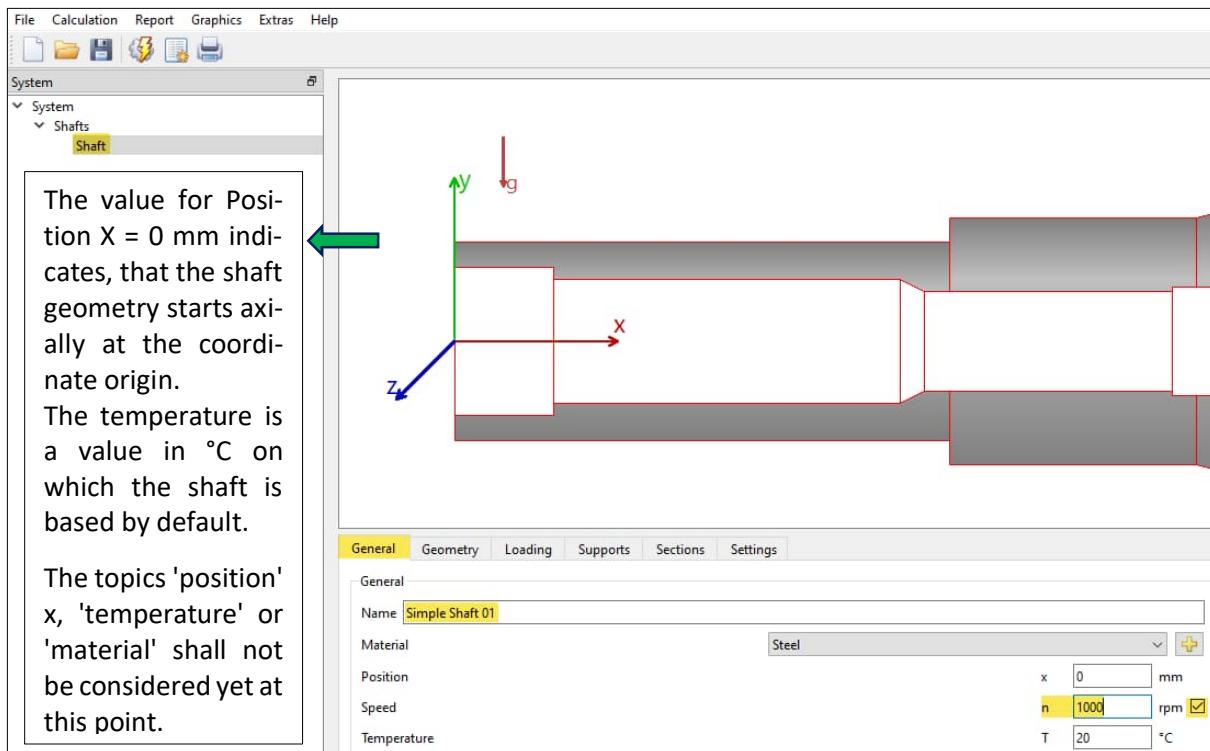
File Calculation Report Graphics Extras Help

System

System
Shafts
Shaft

The value for Position X = 0 mm indicates, that the shaft geometry starts axially at the coordinate origin.
The temperature is a value in °C on which the shaft is based by default.

The topics 'position' x, 'temperature' or 'material' shall not be considered yet at this point.

y
g
x
z

General Geometry Loading Supports Sections Settings

General

Name Simple Shaft 01

Material Steel

Position x 0 mm

Speed n 1000 rpm

Temperature T 20 °C